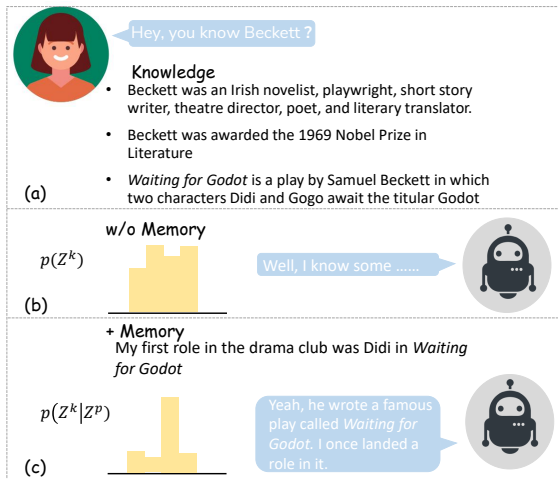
Hey, you know Beckett ?

Knowledge

- Beckett was an Irish novelist, playwright, short story writer, theatre director, poet, and literary translator.
- Beckett was awarded the 1969 Nobel Prize in Literature
- *Waiting for Godot* is a play by Samuel Beckett in which two characters Didi and Gogo await the titular Godot

(a)

w/o Memory

$p(Z^k)$

Well, I know some ......

(b)

+ Memory

My first role in the drama club was Didi in *Waiting for Godot*

$p(Z^k|Z^p)$

Yeah, he wrote a famous play called *Waiting for Godot*. I once landed a role in it.

(c)